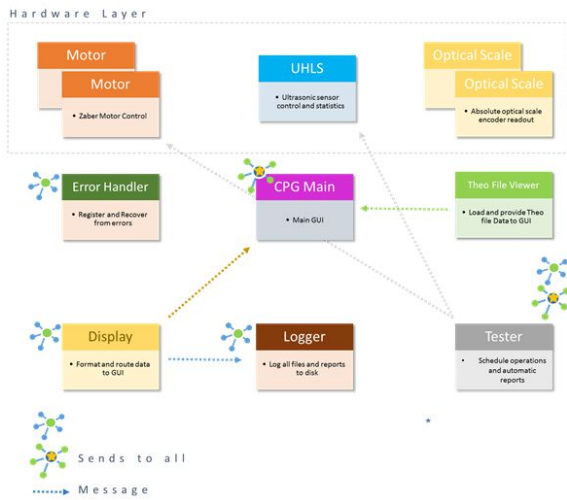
Hardware Layer

Motor

Motor

- Zaber Motor Control

UHLS

- Ultrasonic sensor control and statistics

Optical Scale

Optical Scale

- Absolute optical scale encoder readout

Error Handler

- Register and Recover from errors

CPG Main

- Main GUI

Theo File Viewer

- Load and provide Theo file Data to GUI

Display

- Format and route data to GUI

Logger

- Log all files and reports to disk

Tester

- Schedule operations and automatic reports

Sends to all

Message